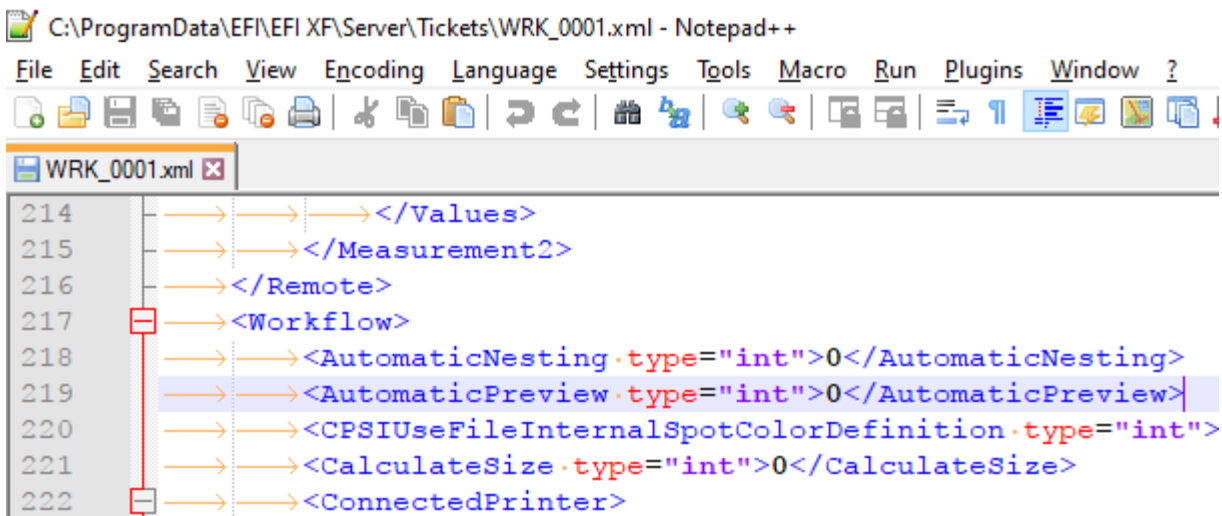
C:\ProgramData\EFI\EFI XF\Server\Tickets\WRK_0001.xml - Notepad++

File Edit Search View Encoding Language Settings Tools Macro Run Plugins Window ?

WRK_0001.xml

214 </Values>
215 </Measurement2>
216 </Remote>
217 <Workflow>
218 <AutomaticNesting type="int">0</AutomaticNesting>
219 <AutomaticPreview type="int">0</AutomaticPreview>
220 <CPSIUseFileInternalSpotColorDefinition type="int">
221 <CalculateSize type="int">0</CalculateSize>
222 <ConnectedPrinter>